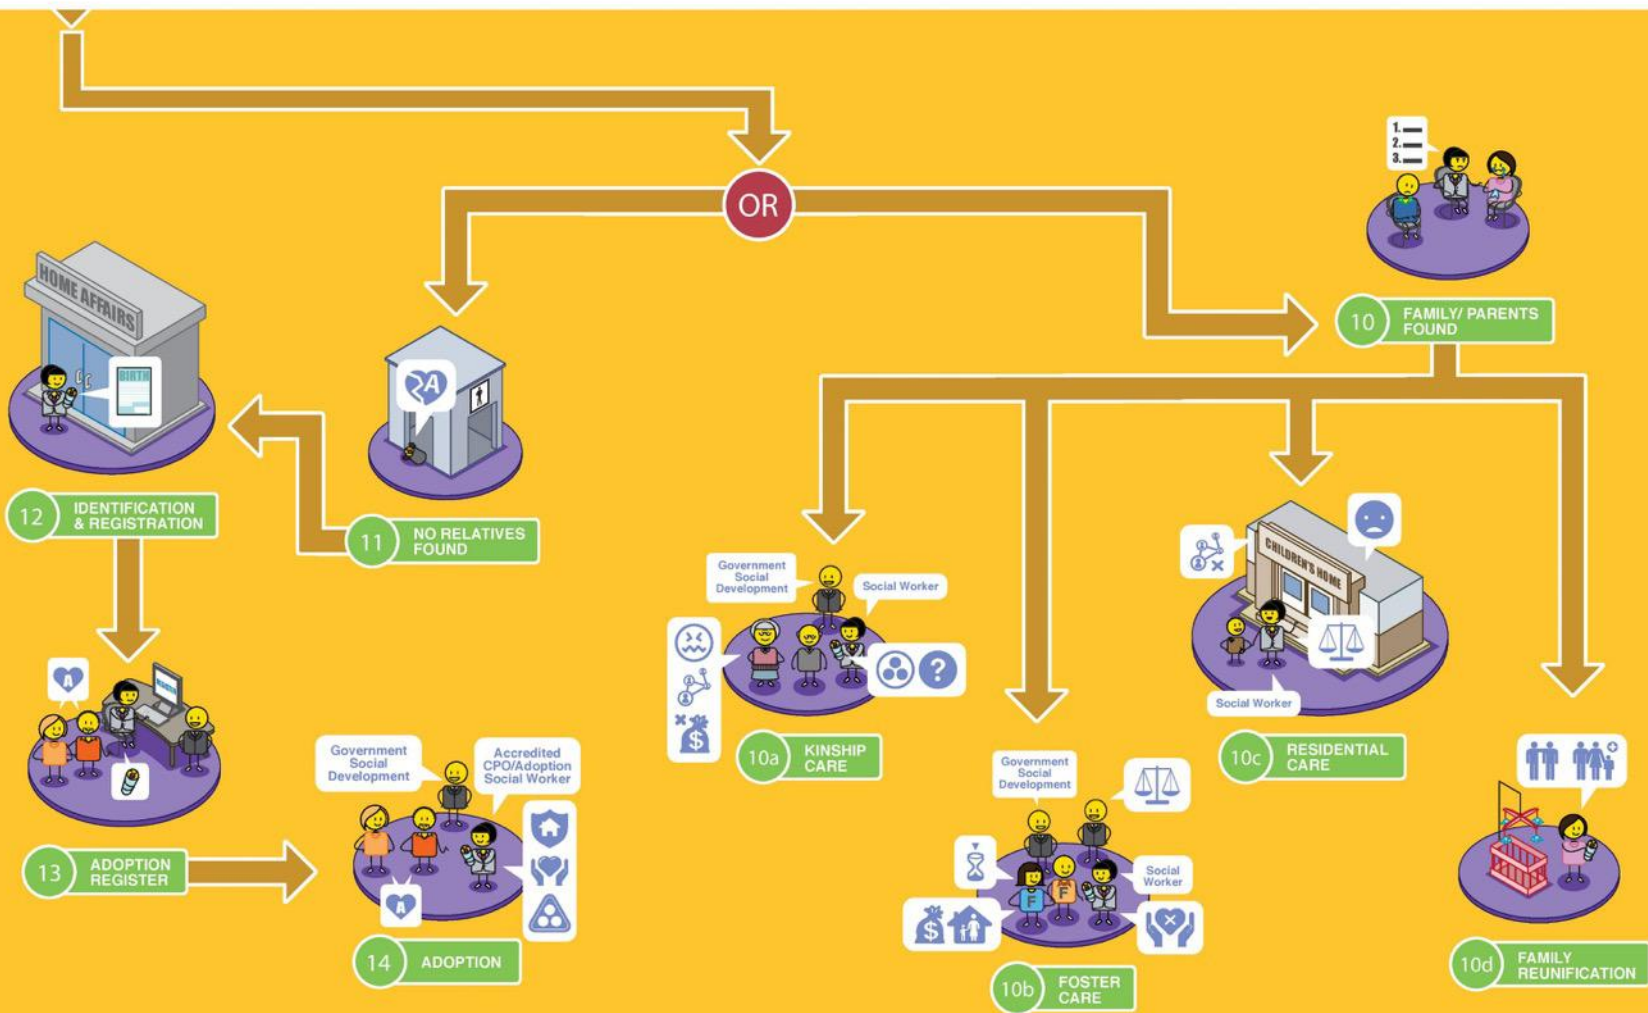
OR

1.
2.
3.

10 FAMILY/ PARENTS FOUND

HOME AFFAIRS

12 IDENTIFICATION & REGISTRATION

11 NO RELATIVES FOUND

Government Social Development

Social Worker

10a KINSHIP CARE

CHILDREN'S HOME

Social Worker

10c RESIDENTIAL CARE

13 ADOPTION REGISTER

Government Social Development

Accredited CPO/Adoption Social Worker

14 ADOPTION

Government Social Development

Social Worker

10b FOSTER CARE

10d FAMILY REUNIFICATION